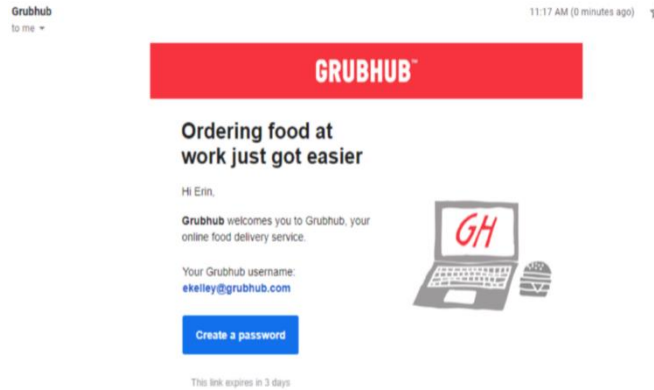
Grubhub
to me

11:17 AM (0 minutes ago)

GRUBHUB™

Ordering food at work just got easier

Hi Erin,

Grubhub welcomes you to Grubhub, your online food delivery service.

Your Grubhub username:
ekelley@grubhub.com

GH

Create a password

This link expires in 3 days